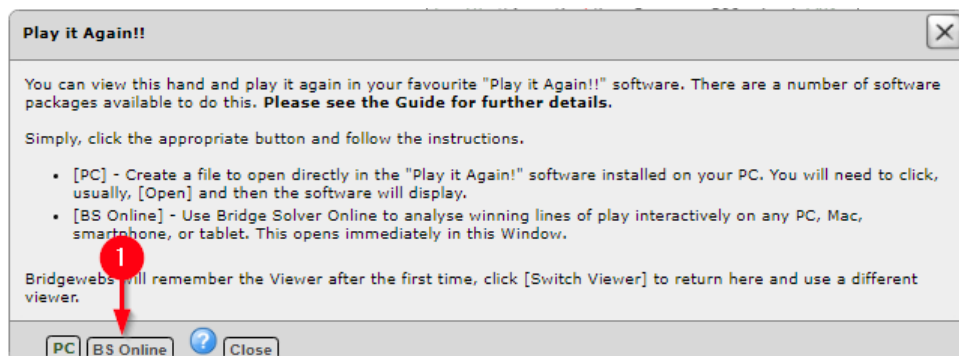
Play it Again!!

You can view this hand and play it again in your favourite "Play it Again!!" software. There are a number of software packages available to do this. **Please see the Guide for further details.**

Simply, click the appropriate button and follow the instructions.

- [PC] - Create a file to open directly in the "Play it Again!" software installed on your PC. You will need to click, usually, [Open] and then the software will display.
- [BS Online] - Use Bridge Solver Online to analyse winning lines of play interactively on any PC, Mac, smartphone, or tablet. This opens immediately in this Window.

1

Bridgewebs will remember the Viewer after the first time, click [Switch Viewer] to return here and use a different viewer.

PC BS Online ? Close